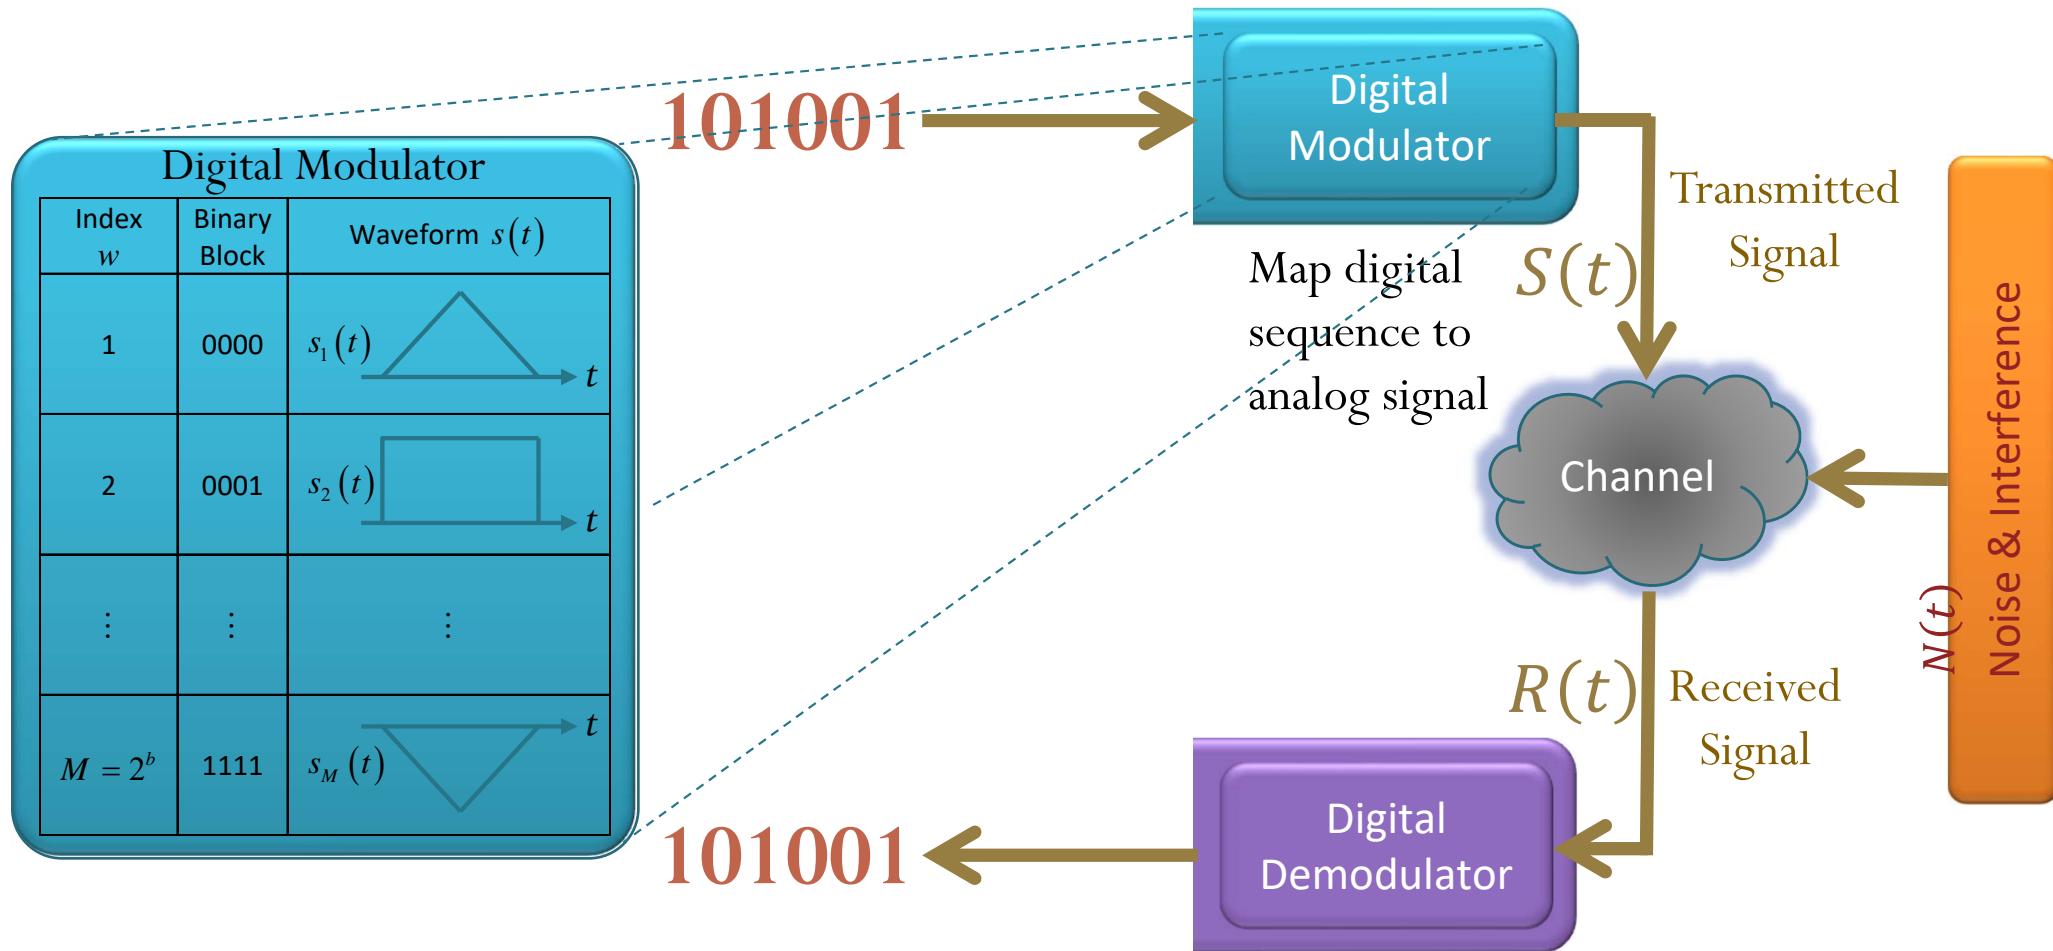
Digital Modulator

| Index $w$ | Binary Block | Waveform $s(t)$ |
|---|---|---|
| 1 | 0000 | $s_1(t)$ $t$ |
| 2 | 0001 | $s_2(t)$ $t$ |
| $\vdots$ | $\vdots$ | $\vdots$ |
| $M=2^b$ | 1111 | $s_M(t)$ $t$ |

101001

Digital Modulator

Map digital sequence to analog signal

$S(t)$

Transmitted Signal

Channel

Noise & Interference

$N(t)$

$R(t)$

Received Signal

Digital Demodulator

101001